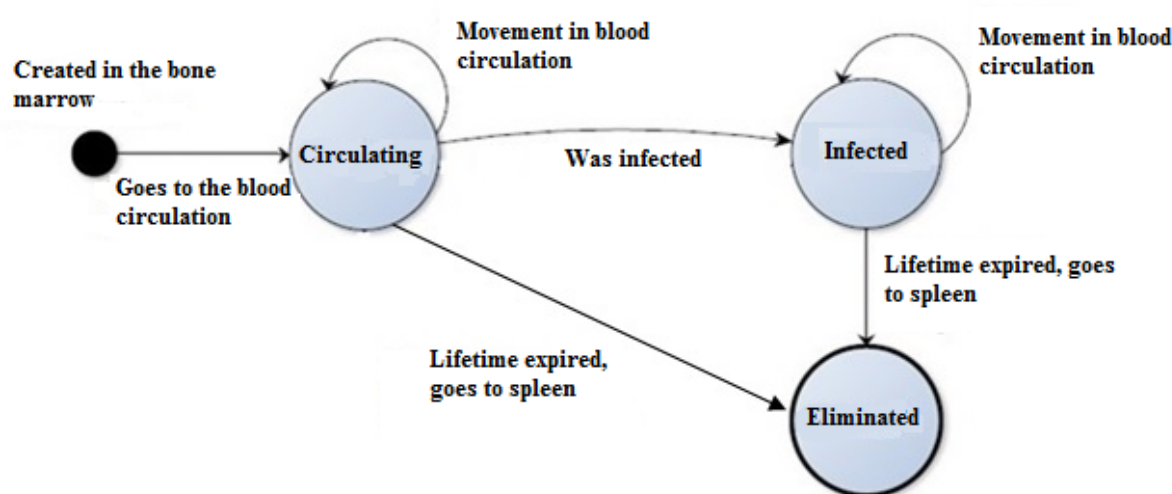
Created in the bone marrow

Goes to the blood circulation

Movement in blood circulation

Circulating

Was infected

Movement in blood circulation

Infected

Lifetime expired, goes to spleen

Lifetime expired, goes to spleen

Eliminated